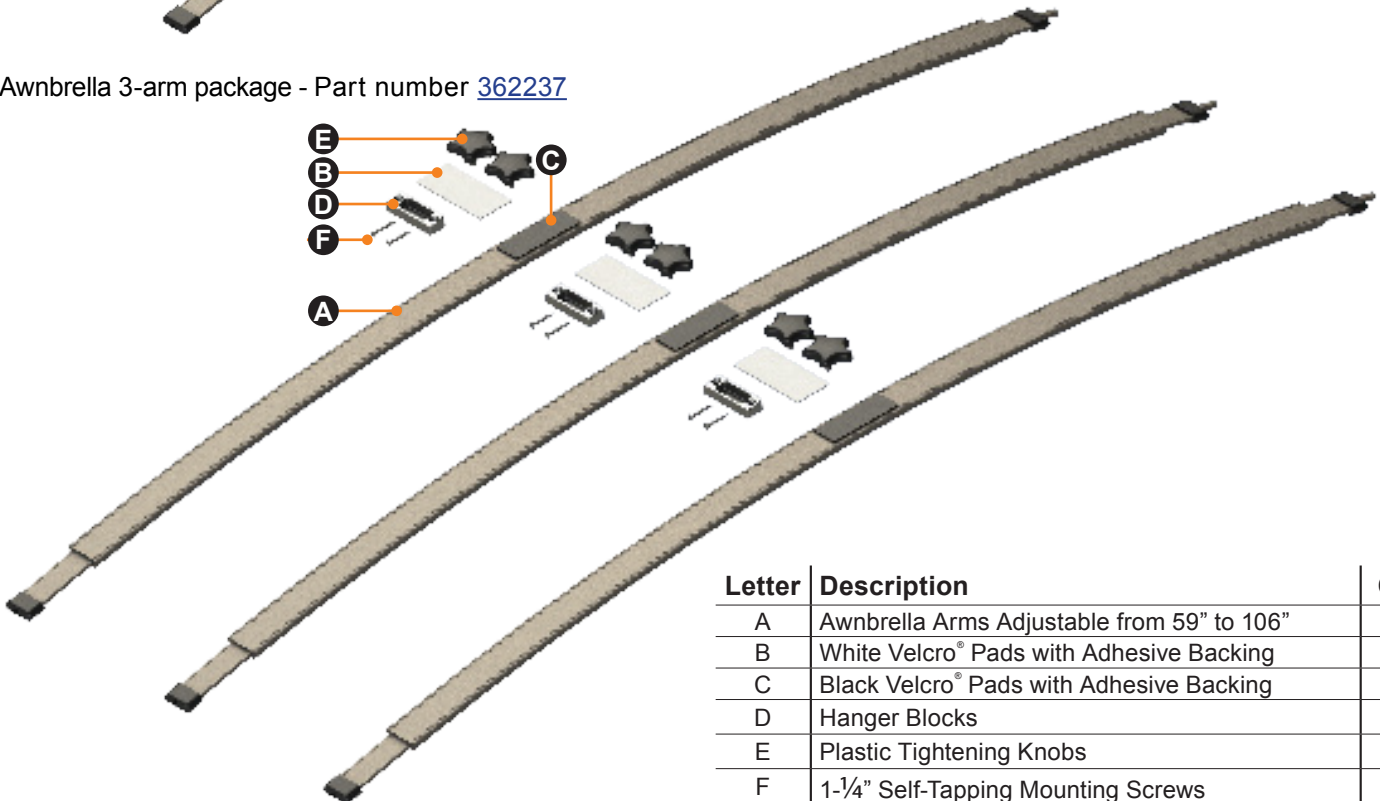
Awnbrella 3-arm package - Part number 362237

E
B
C
D
F
A

| Letter | Description |
|---|---|
| A | Awnbrella Arms Adjustable from 59" to 106" |
| B | White Velcro® Pads with Adhesive Backing |
| C | Black Velcro® Pads with Adhesive Backing |
| D | Hanger Blocks |
| E | Plastic Tightening Knobs |
| F | 1-¼" Self-Tapping Mounting Screws |